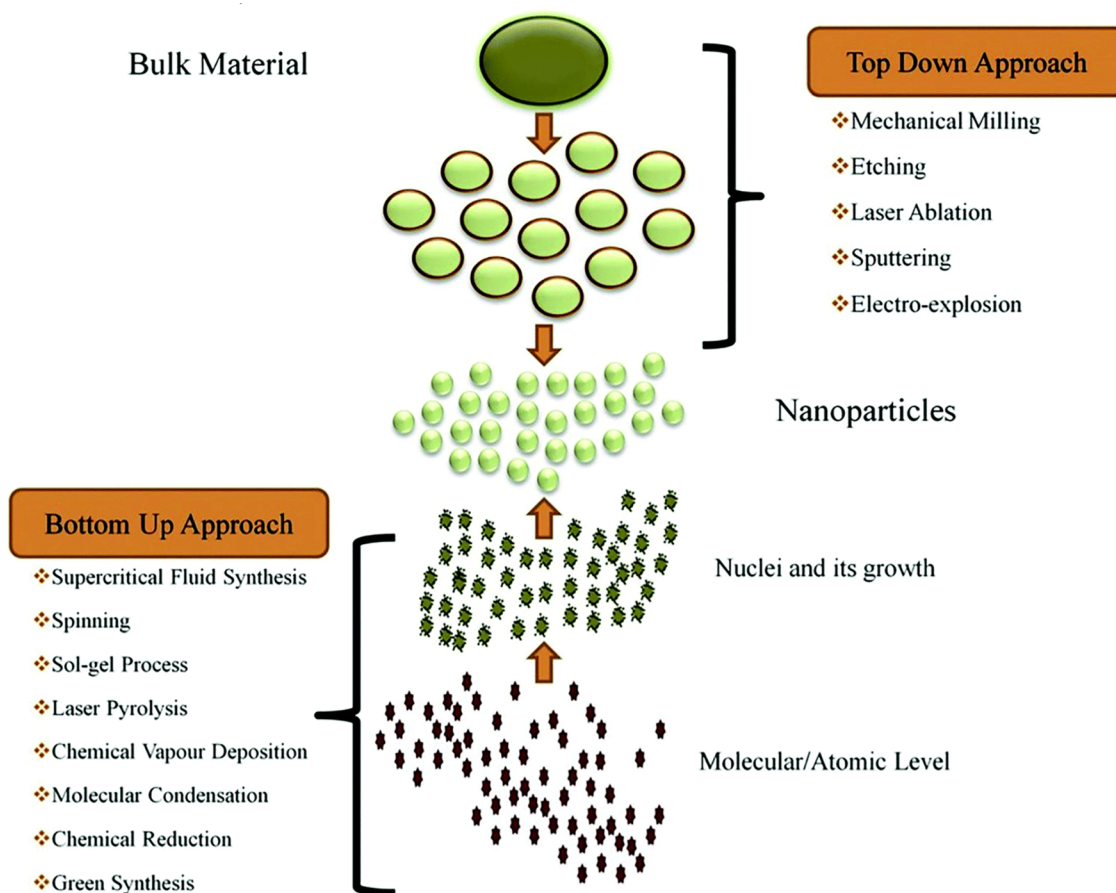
Bulk Material

Top Down Approach

❖Mechanical Milling
❖Etching
❖Laser Ablation
❖Sputtering
❖Electro-explosion

Nanoparticles

Bottom Up Approach

❖Supercritical Fluid Synthesis
❖Spinning
❖Sol-gel Process
❖Laser Pyrolysis
❖Chemical Vapour Deposition
❖Molecular Condensation
❖Chemical Reduction
❖Green Synthesis

Nuclei and its growth

Molecular/Atomic Level